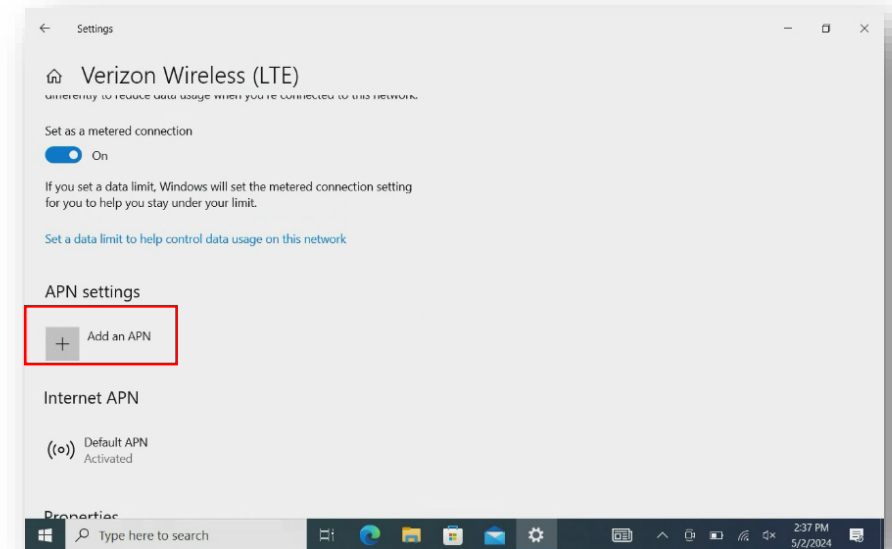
Settings

Verizon Wireless (LTE)

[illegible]

Set as a metered connection

On

If you set a data limit, Windows will set the metered connection setting for you to help you stay under your limit.

Set a data limit to help control data usage on this network

APN settings

Add an APN

Internet APN

Default APN
Activated

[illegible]

Type here to search

2:37 PM
5/2/2024